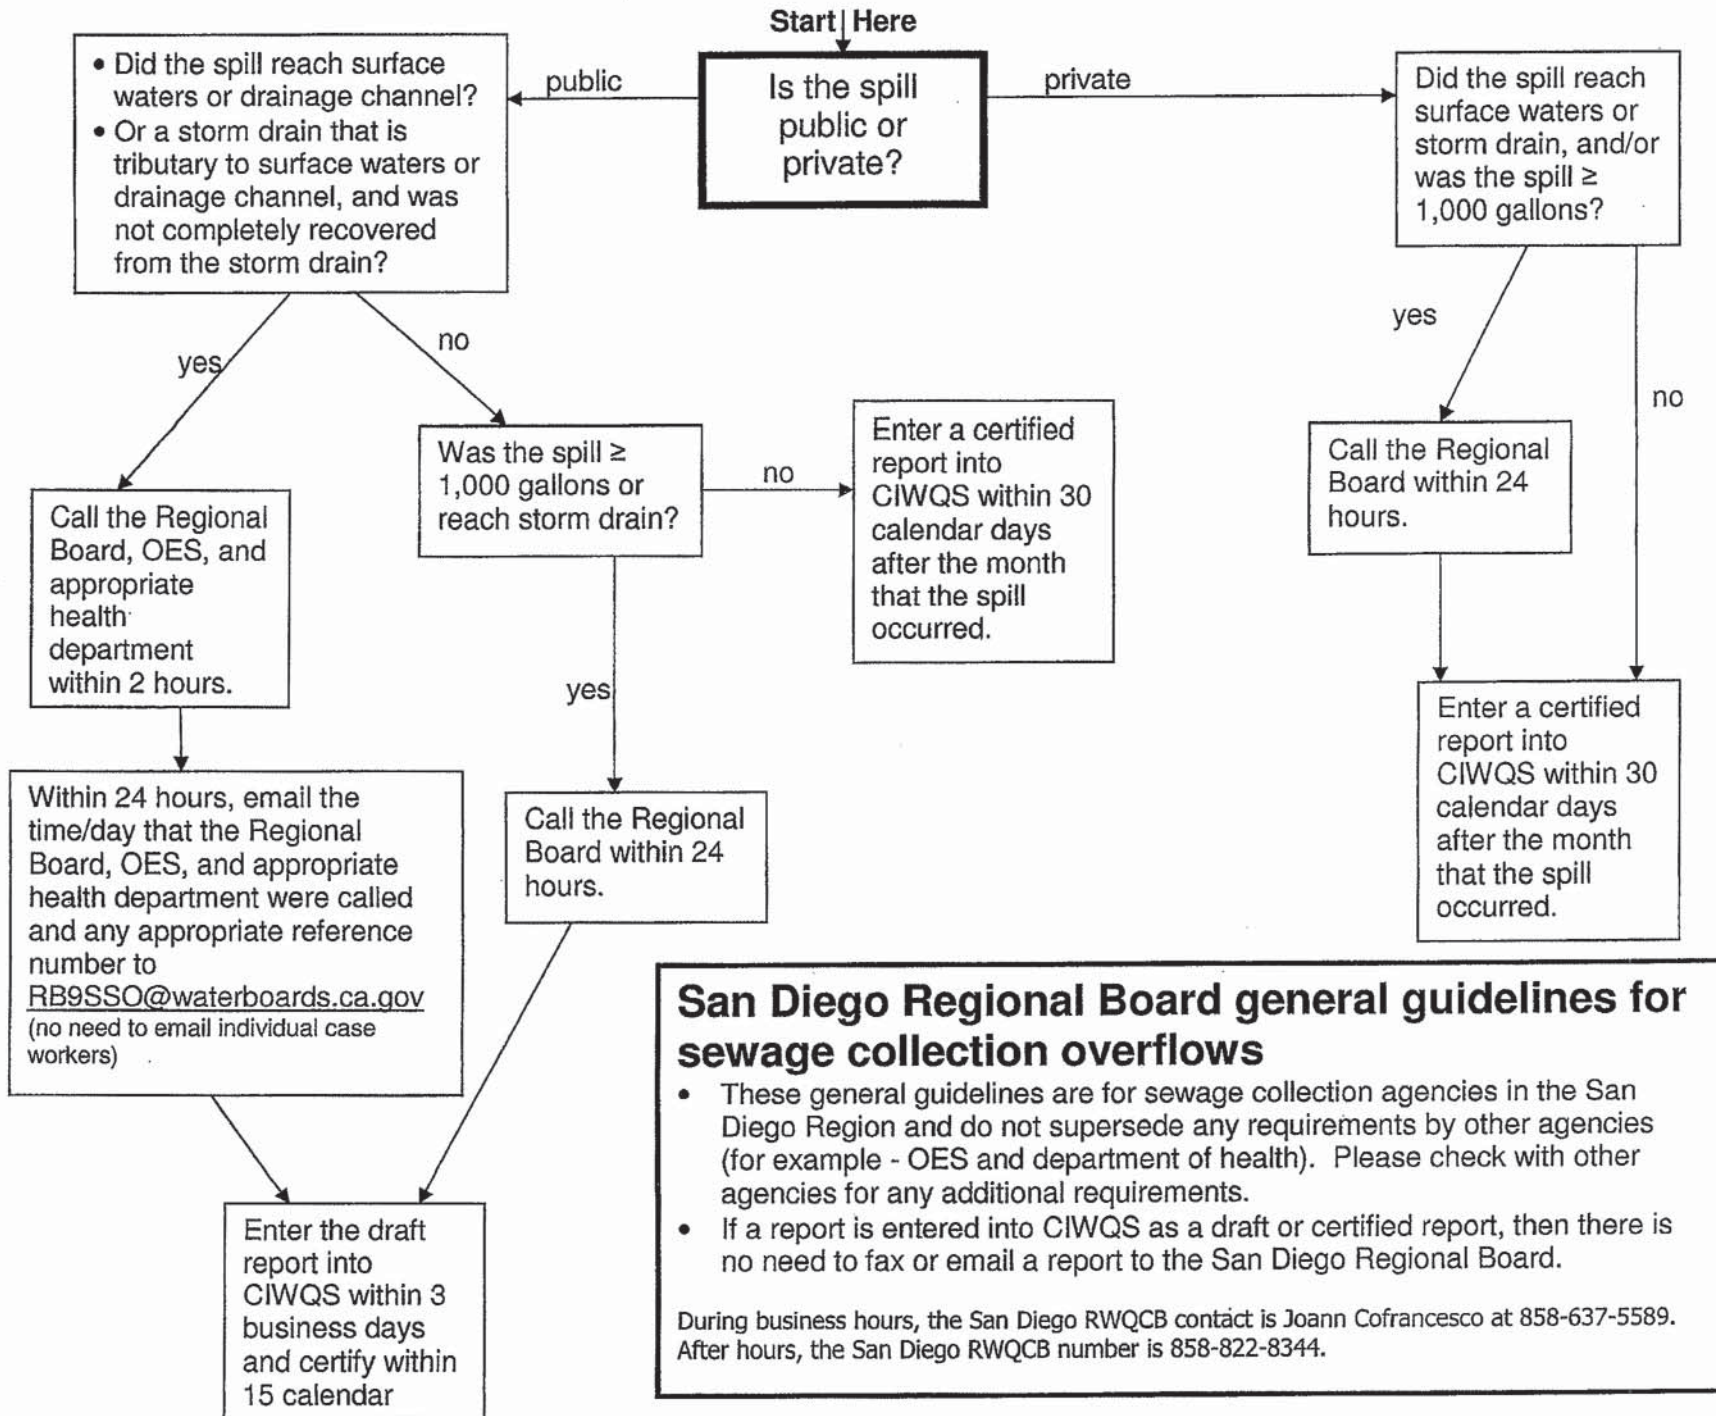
Start Here

Is the spill public or private?

public

private

• Did the spill reach surface waters or drainage channel?
• Or a storm drain that is tributary to surface waters or drainage channel, and was not completely recovered from the storm drain?

yes

no

Call the Regional Board, OES, and appropriate health department within 2 hours.

Within 24 hours, email the time/day that the Regional Board, OES, and appropriate health department were called and any appropriate reference number to RB9SSO@waterboards.ca.gov (no need to email individual case workers)

Was the spill ≥ 1,000 gallons or reach storm drain?

no

Enter a certified report into CIWQS within 30 calendar days after the month that the spill occurred.

yes

Call the Regional Board within 24 hours.

Enter the draft report into CIWQS within 3 business days and certify within 15 calendar

Did the spill reach surface waters or storm drain, and/or was the spill ≥ 1,000 gallons?

yes

no

Call the Regional Board within 24 hours.

Enter a certified report into CIWQS within 30 calendar days after the month that the spill occurred.

San Diego Regional Board general guidelines for sewage collection overflows

• These general guidelines are for sewage collection agencies in the San Diego Region and do not supersede any requirements by other agencies (for example - OES and department of health). Please check with other agencies for any additional requirements.
• If a report is entered into CIWQS as a draft or certified report, then there is no need to fax or email a report to the San Diego Regional Board.

During business hours, the San Diego RWQCB contact is Joann Cofrancesco at 858-637-5589. After hours, the San Diego RWQCB number is 858-822-8344.